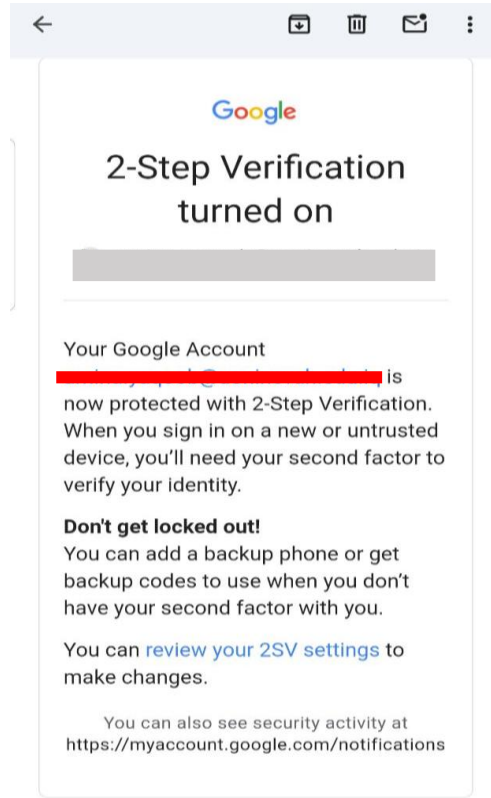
Google

2-Step Verification turned on

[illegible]

Your Google Account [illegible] is now protected with 2-Step Verification. When you sign in on a new or untrusted device, you'll need your second factor to verify your identity.

**Don't get locked out!**
You can add a backup phone or get backup codes to use when you don't have your second factor with you.

You can review your 2SV settings to make changes.

You can also see security activity at https://myaccount.google.com/notifications